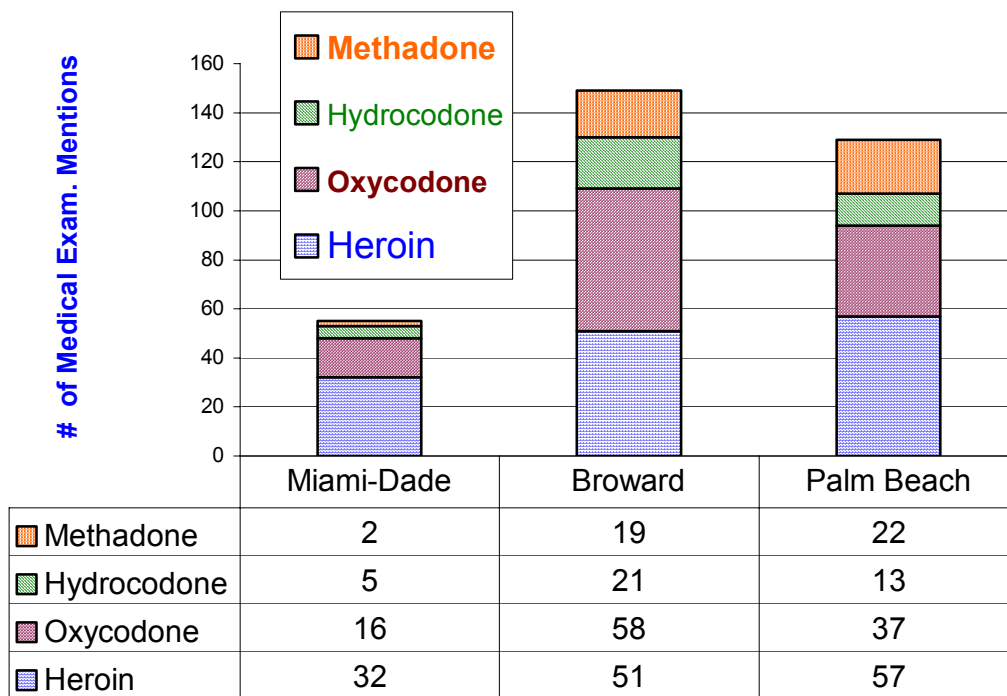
# of Medical Exam. Mentions

160
140
120
100
80
60
40
20
0

Methadone
Hydrocodone
Oxycodone
Heroin

| | Miami-Dade | Broward | Palm Beach |
|---|---|---|---|
| Methadone | 2 | 19 | 22 |
| Hydrocodone | 5 | 21 | 13 |
| Oxycodone | 16 | 58 | 37 |
| Heroin | 32 | 51 | 57 |